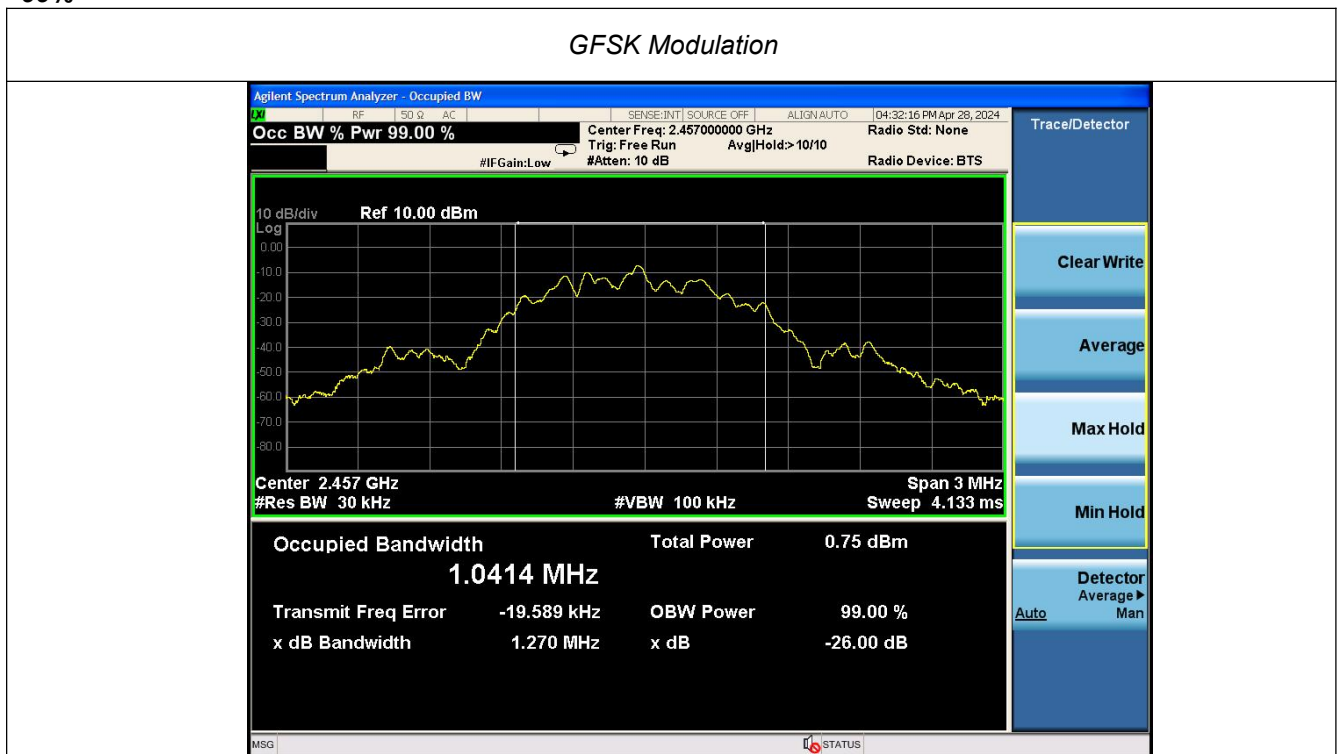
GFSK Modulation

Agilent Spectrum Analyzer - Occupied BW

RF 50 Ω AC SENSE:INT SOURCE OFF ALIGN AUTO 04:32:16 PM Apr 28, 2024

Occ BW % Pwr 99.00 %

Center Freq: 2.457000000 GHz
Trig: Free Run Avg|Hold:>10/10
#IFGain:Low #Atten: 10 dB

Radio Std: None

Radio Device: BTS

Trace/Detector

10 dB/div Ref 10.00 dBm
Log
0.00
-10.0
-20.0
-30.0
-40.0
-50.0
-60.0
-70.0
-80.0

Center 2.457 GHz Span 3 MHz
#Res BW 30 kHz #VBW 100 kHz Sweep 4.133 ms

Clear Write

Average

Max Hold

Min Hold

Detector
Average▶
Auto Man

| Occupied Bandwidth | | Total Power | 0.75 dBm |
|---|---|---|---|
| 1.0414 MHz | | | |
| Transmit Freq Error | -19.589 kHz | OBW Power | 99.00 % |
| x dB Bandwidth | 1.270 MHz | x dB | -26.00 dB |

MSG STATUS